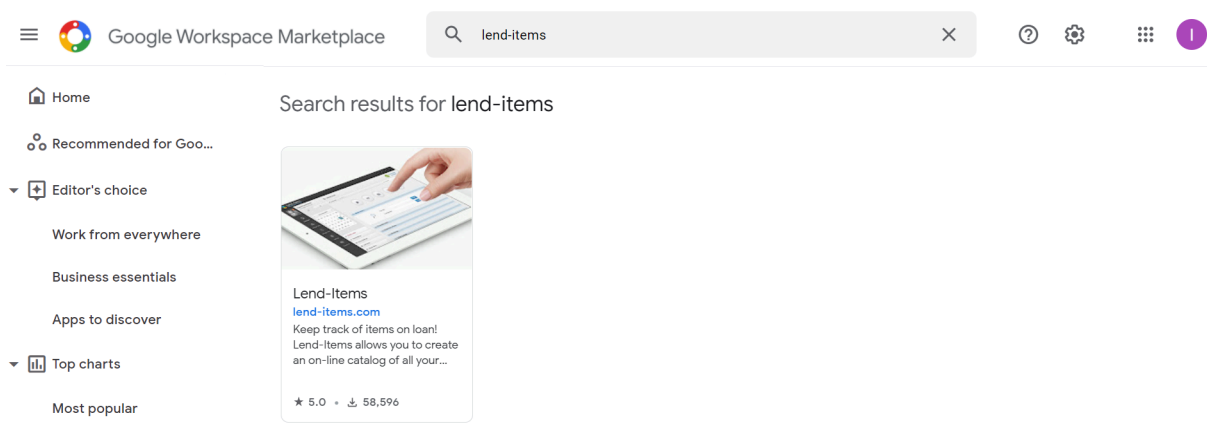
Google Workspace Marketplace

lend-items

I

Home

Recommended for Goo...

Editor's choice

Work from everywhere

Business essentials

Apps to discover

Top charts

Most popular

Search results for lend-items

Lend-Items
lend-items.com
Keep track of items on loan! Lend-Items allows you to create an on-line catalog of all your...

★ 5.0 • 58,596